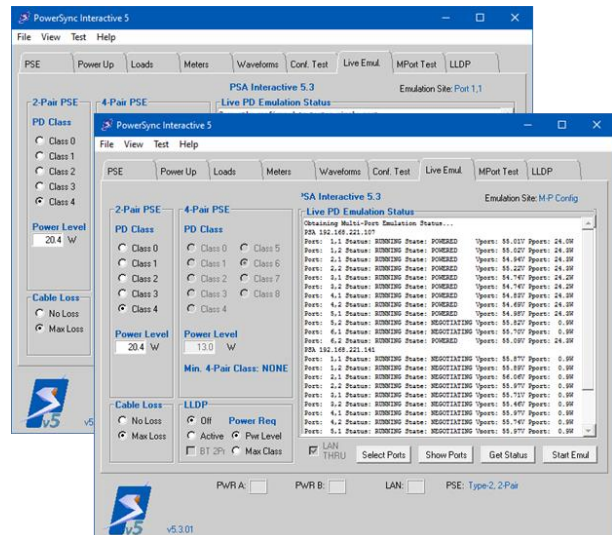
PowerSync Interactive 5
File View Test Help
PSE Power Up Loads Meters Waveforms Conf. Test Live Emul. MPort Test LLDP
PSA Interactive 5.3
Emulation Site: Port 1,1
2-Pair PSE
4-Pair PSE
Live PD Emulation Status
PD Class
Class 0
Class 1
Class 2
Class 3
Class 4
Power Level
20.4 W
Cable Loss
No Loss
Max Loss
v5

PowerSync Interactive 5
File View Test Help
PSE Power Up Loads Meters Waveforms Conf. Test Live Emul. MPort Test LLDP
PSA Interactive 5.3
Emulation Site: M-P Config
2-Pair PSE
PD Class
Class 0
Class 1
Class 2
Class 3
Class 4
Power Level
20.4 W
4-Pair PSE
PD Class
Class 0 Class 5
Class 1 Class 6
Class 2 Class 7
Class 3 Class 8
Class 4
Power Level
13.0 W
Min. 4-Pair Class: NONE
Live PD Emulation Status
Obtaining Multi-Port Emulation Status...
PSA 192.168.221.107
Port: 1,1 Status: RUNNING State: POWERED Vport: 55.01V Pport: 24.0W
Port: 1,2 Status: RUNNING State: POWERED Vport: 55.02V Pport: 24.2W
Port: 2,1 Status: RUNNING State: POWERED Vport: 54.94V Pport: 24.2W
Port: 2,2 Status: RUNNING State: POWERED Vport: 55.22V Pport: 24.2W
Port: 3,1 Status: RUNNING State: POWERED Vport: 54.74V Pport: 24.2W
Port: 3,2 Status: RUNNING State: POWERED Vport: 54.74V Pport: 24.2W
Port: 4,1 Status: RUNNING State: POWERED Vport: 54.85V Pport: 24.2W
Port: 4,2 Status: RUNNING State: POWERED Vport: 54.49V Pport: 24.2W
Port: 5,1 Status: RUNNING State: POWERED Vport: 54.98V Pport: 24.2W
Port: 5,2 Status: RUNNING State: NEGOTIATING Vport: 55.82V Pport: 0.9W
Port: 6,1 Status: RUNNING State: NEGOTIATING Vport: 55.70V Pport: 0.9W
Port: 6,2 Status: RUNNING State: POWERED Vport: 55.08V Pport: 24.2W
PSA 192.168.221.141
Port: 1,1 Status: RUNNING State: NEGOTIATING Vport: 55.87V Pport: 0.9W
Port: 1,2 Status: RUNNING State: NEGOTIATING Vport: 55.87V Pport: 0.9W
Port: 2,1 Status: RUNNING State: NEGOTIATING Vport: 56.06V Pport: 0.9W
Port: 2,2 Status: RUNNING State: NEGOTIATING Vport: 55.97V Pport: 0.9W
Port: 3,1 Status: RUNNING State: NEGOTIATING Vport: 55.71V Pport: 0.9W
Port: 3,2 Status: RUNNING State: NEGOTIATING Vport: 55.46V Pport: 0.9W
Port: 4,1 Status: RUNNING State: NEGOTIATING Vport: 55.97V Pport: 0.9W
Port: 4,2 Status: RUNNING State: NEGOTIATING Vport: 55.74V Pport: 0.9W
Port: 5,1 Status: RUNNING State: NEGOTIATING Vport: 55.87V Pport: 0.9W
Cable Loss
No Loss
Max Loss
LLDP
Off
Active
BT 2Pr
Power Req
Pwr Level
Max Class
LAN THRU
Select Ports
Show Ports
Get Status
Start Emul
PWR A:
PWR B:
LAN:
PSE: Type-2, 2-Pair
v5
v5.3.01